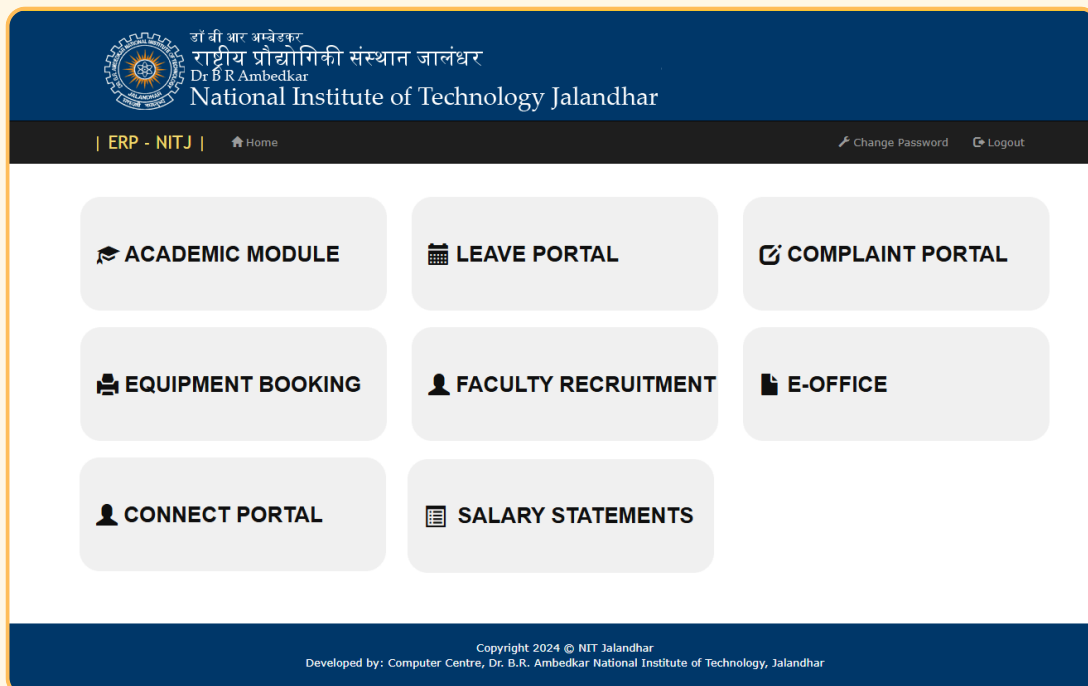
डॉ बी आर अम्बेडकर
राष्ट्रीय प्रौद्योगिकी संस्थान जालंधर
Dr B R Ambedkar
National Institute of Technology Jalandhar

| ERP - NITJ |
Home
Change Password
Logout

ACADEMIC MODULE
LEAVE PORTAL
COMPLAINT PORTAL
EQUIPMENT BOOKING
FACULTY RECRUITMENT
E-OFFICE
CONNECT PORTAL
SALARY STATEMENTS

Copyright 2024 © NIT Jalandhar
Developed by: Computer Centre, Dr. B.R. Ambedkar National Institute of Technology, Jalandhar